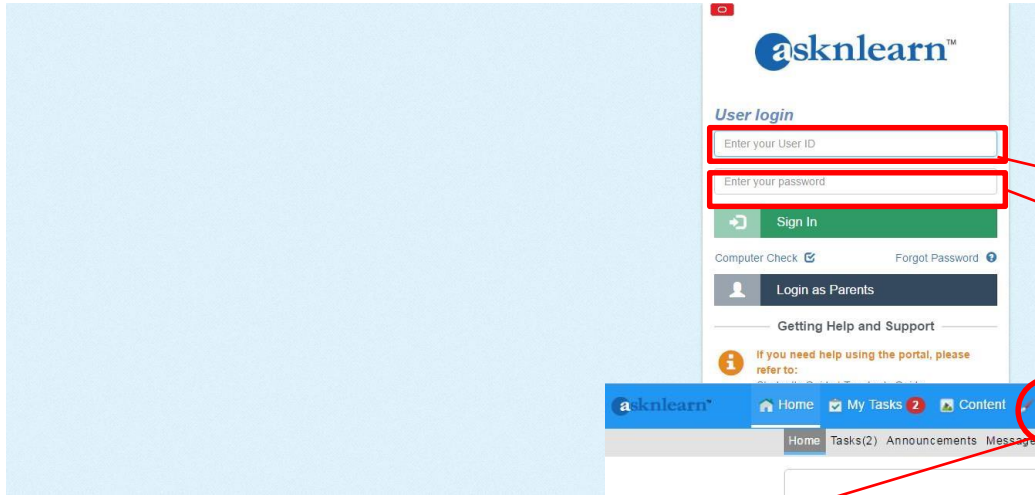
asknlearn™

User login

Enter your User ID

Enter your password

Sign In

Computer Check

Forgot Password

Login as Parents

Getting Help and Support

If you need help using the portal, please refer to:

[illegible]

asknlearn™

Home

My Tasks 2

Content

Home

Tasks(2)

Announcements

Message